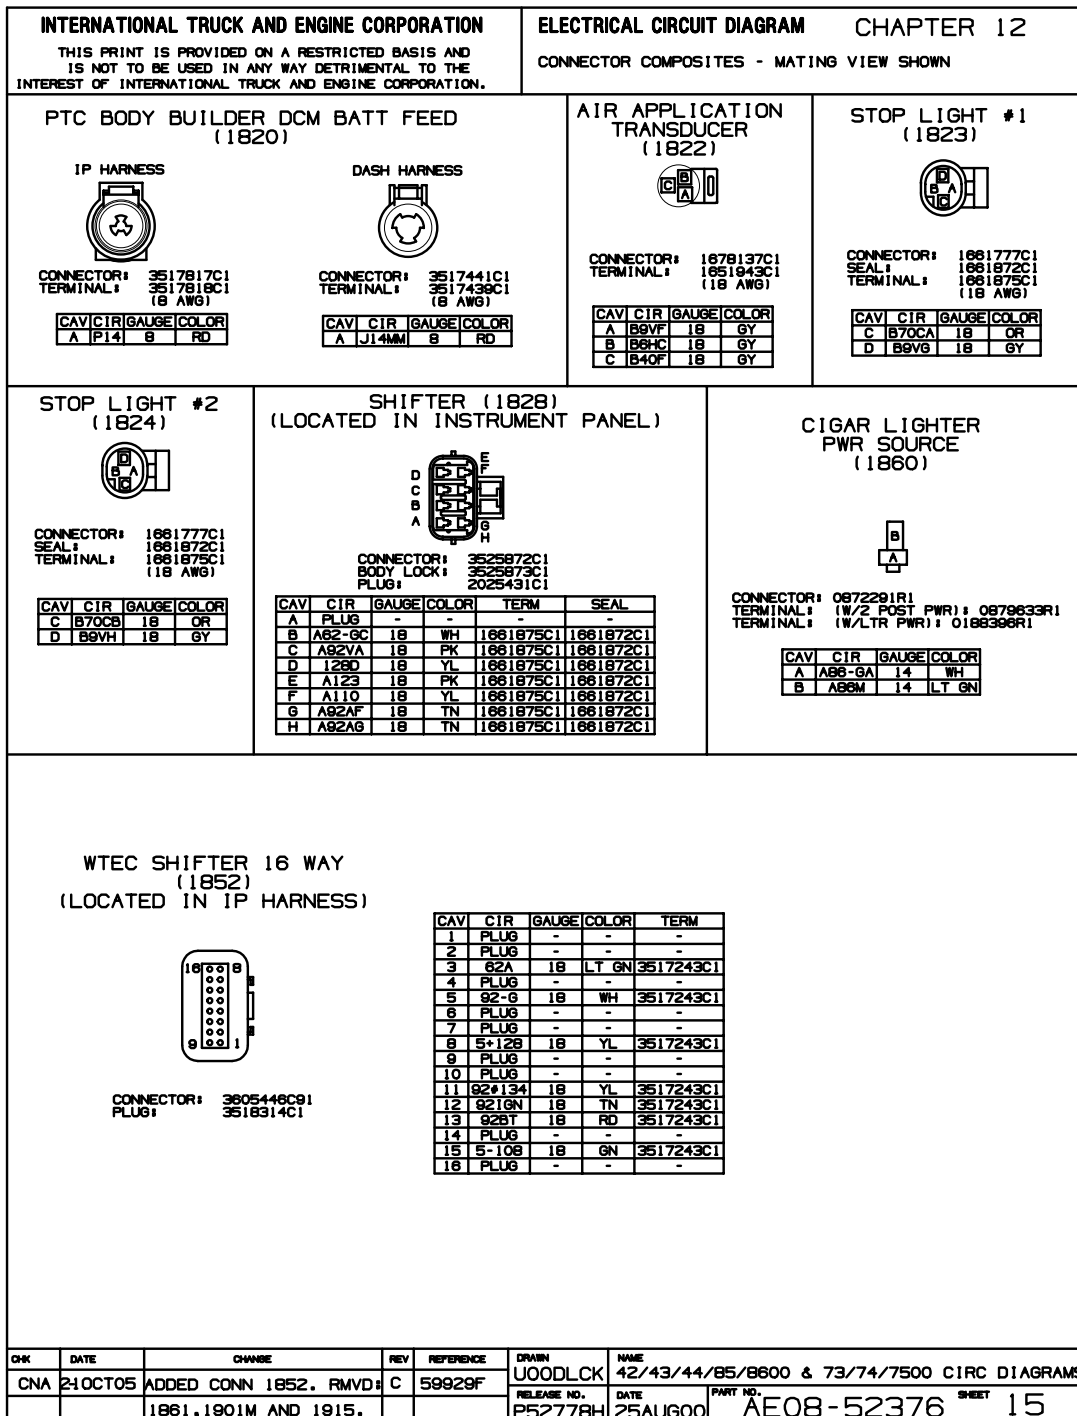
INTERNATIONAL TRUCK AND ENGINE CORPORATION
THIS PRINT IS PROVIDED ON A RESTRICTED BASIS AND IS NOT TO BE USED IN ANY WAY DETRIMENTAL TO THE INTEREST OF INTERNATIONAL TRUCK AND ENGINE CORPORATION.

ELECTRICAL CIRCUIT DIAGRAM CHAPTER 12
CONNECTOR COMPOSITES - MATING VIEW SHOWN

PTC BODY BUILDER DCM BATT FEED (1820)

IP HARNESS

CONNECTOR: 3517817C1
TERMINAL: 3517818C1 (8 AWG)

| CAV | CIR | GAUGE | COLOR |
|---|---|---|---|
| A | P14 | 8 | RD |

DASH HARNESS

CONNECTOR: 3517441C1
TERMINAL: 3517439C1 (8 AWG)

| CAV | CIR | GAUGE | COLOR |
|---|---|---|---|
| A | J14MM | 8 | RD |

AIR APPLICATION TRANSDUCER (1822)

C B A

CONNECTOR: 1678137C1
TERMINAL: 1651943C1 (18 AWG)

| CAV | CIR | GAUGE | COLOR |
|---|---|---|---|
| A | B9VF | 18 | GY |
| B | B6HC | 18 | GY |
| C | B40F | 18 | GY |

STOP LIGHT #1 (1823)

D B A C

CONNECTOR: 1661777C1
SEAL: 1661872C1
TERMINAL: 1661875C1 (18 AWG)

| CAV | CIR | GAUGE | COLOR |
|---|---|---|---|
| C | B70CA | 18 | OR |
| D | B9VG | 18 | GY |

STOP LIGHT #2 (1824)

D B A C

CONNECTOR: 1661777C1
SEAL: 1661872C1
TERMINAL: 1661875C1 (18 AWG)

| CAV | CIR | GAUGE | COLOR |
|---|---|---|---|
| C | B70CB | 18 | OR |
| D | B9VH | 18 | GY |

SHIFTER (1828) (LOCATED IN INSTRUMENT PANEL)

D C B A E F G H

CONNECTOR: 3525872C1
BODY LOCK: 3525873C1
PLUG: 2025431C1

| CAV | CIR | GAUGE | COLOR | TERM | SEAL |
|---|---|---|---|---|---|
| A | PLUG | - | - | - | - |
| B | A62-GC | 18 | WH | 1661875C1 | 1661872C1 |
| C | A92VA | 18 | PK | 1661875C1 | 1661872C1 |
| D | 128D | 18 | YL | 1661875C1 | 1661872C1 |
| E | A123 | 18 | PK | 1661875C1 | 1661872C1 |
| F | A110 | 18 | YL | 1661875C1 | 1661872C1 |
| G | A92AF | 18 | TN | 1661875C1 | 1661872C1 |
| H | A92AG | 18 | TN | 1661875C1 | 1661872C1 |

CIGAR LIGHTER PWR SOURCE (1860)

B A

CONNECTOR: 0872291R1
TERMINAL: (W/2 POST PWR): 0879633R1
TERMINAL: (W/LTR PWR): 0188396R1

| CAV | CIR | GAUGE | COLOR |
|---|---|---|---|
| A | A86-GA | 14 | WH |
| B | A86M | 14 | LT GN |

WTEC SHIFTER 16 WAY (1852) (LOCATED IN IP HARNESS)

16 8 9 1

CONNECTOR: 3605446C91
PLUG: 3518314C1

| CAV | CIR | GAUGE | COLOR | TERM |
|---|---|---|---|---|
| 1 | PLUG | - | - | - |
| 2 | PLUG | - | - | - |
| 3 | 62A | 18 | LT GN | 3517243C1 |
| 4 | PLUG | - | - | - |
| 5 | 92-G | 18 | WH | 3517243C1 |
| 6 | PLUG | - | - | - |
| 7 | PLUG | - | - | - |
| 8 | 5+128 | 18 | YL | 3517243C1 |
| 9 | PLUG | - | - | - |
| 10 | PLUG | - | - | - |
| 11 | 92#134 | 18 | YL | 3517243C1 |
| 12 | 92IGN | 18 | TN | 3517243C1 |
| 13 | 92BT | 18 | RD | 3517243C1 |
| 14 | PLUG | - | - | - |
| 15 | 5-108 | 18 | GN | 3517243C1 |
| 16 | PLUG | - | - | - |

| CHK | DATE | CHANGE | REV | REFERENCE |
|---|---|---|---|---|
| CNA | 21OCT05 | ADDED CONN 1852. RMVD: 1861,1901M AND 1915. | C | 59929F |

DRAWN UOODLCK
NAME 42/43/44/85/8600 & 73/74/7500 CIRC DIAGRAMS
RELEASE NO. P52778H
DATE 25AUG00
PART NO. AE08-52376
SHEET 15